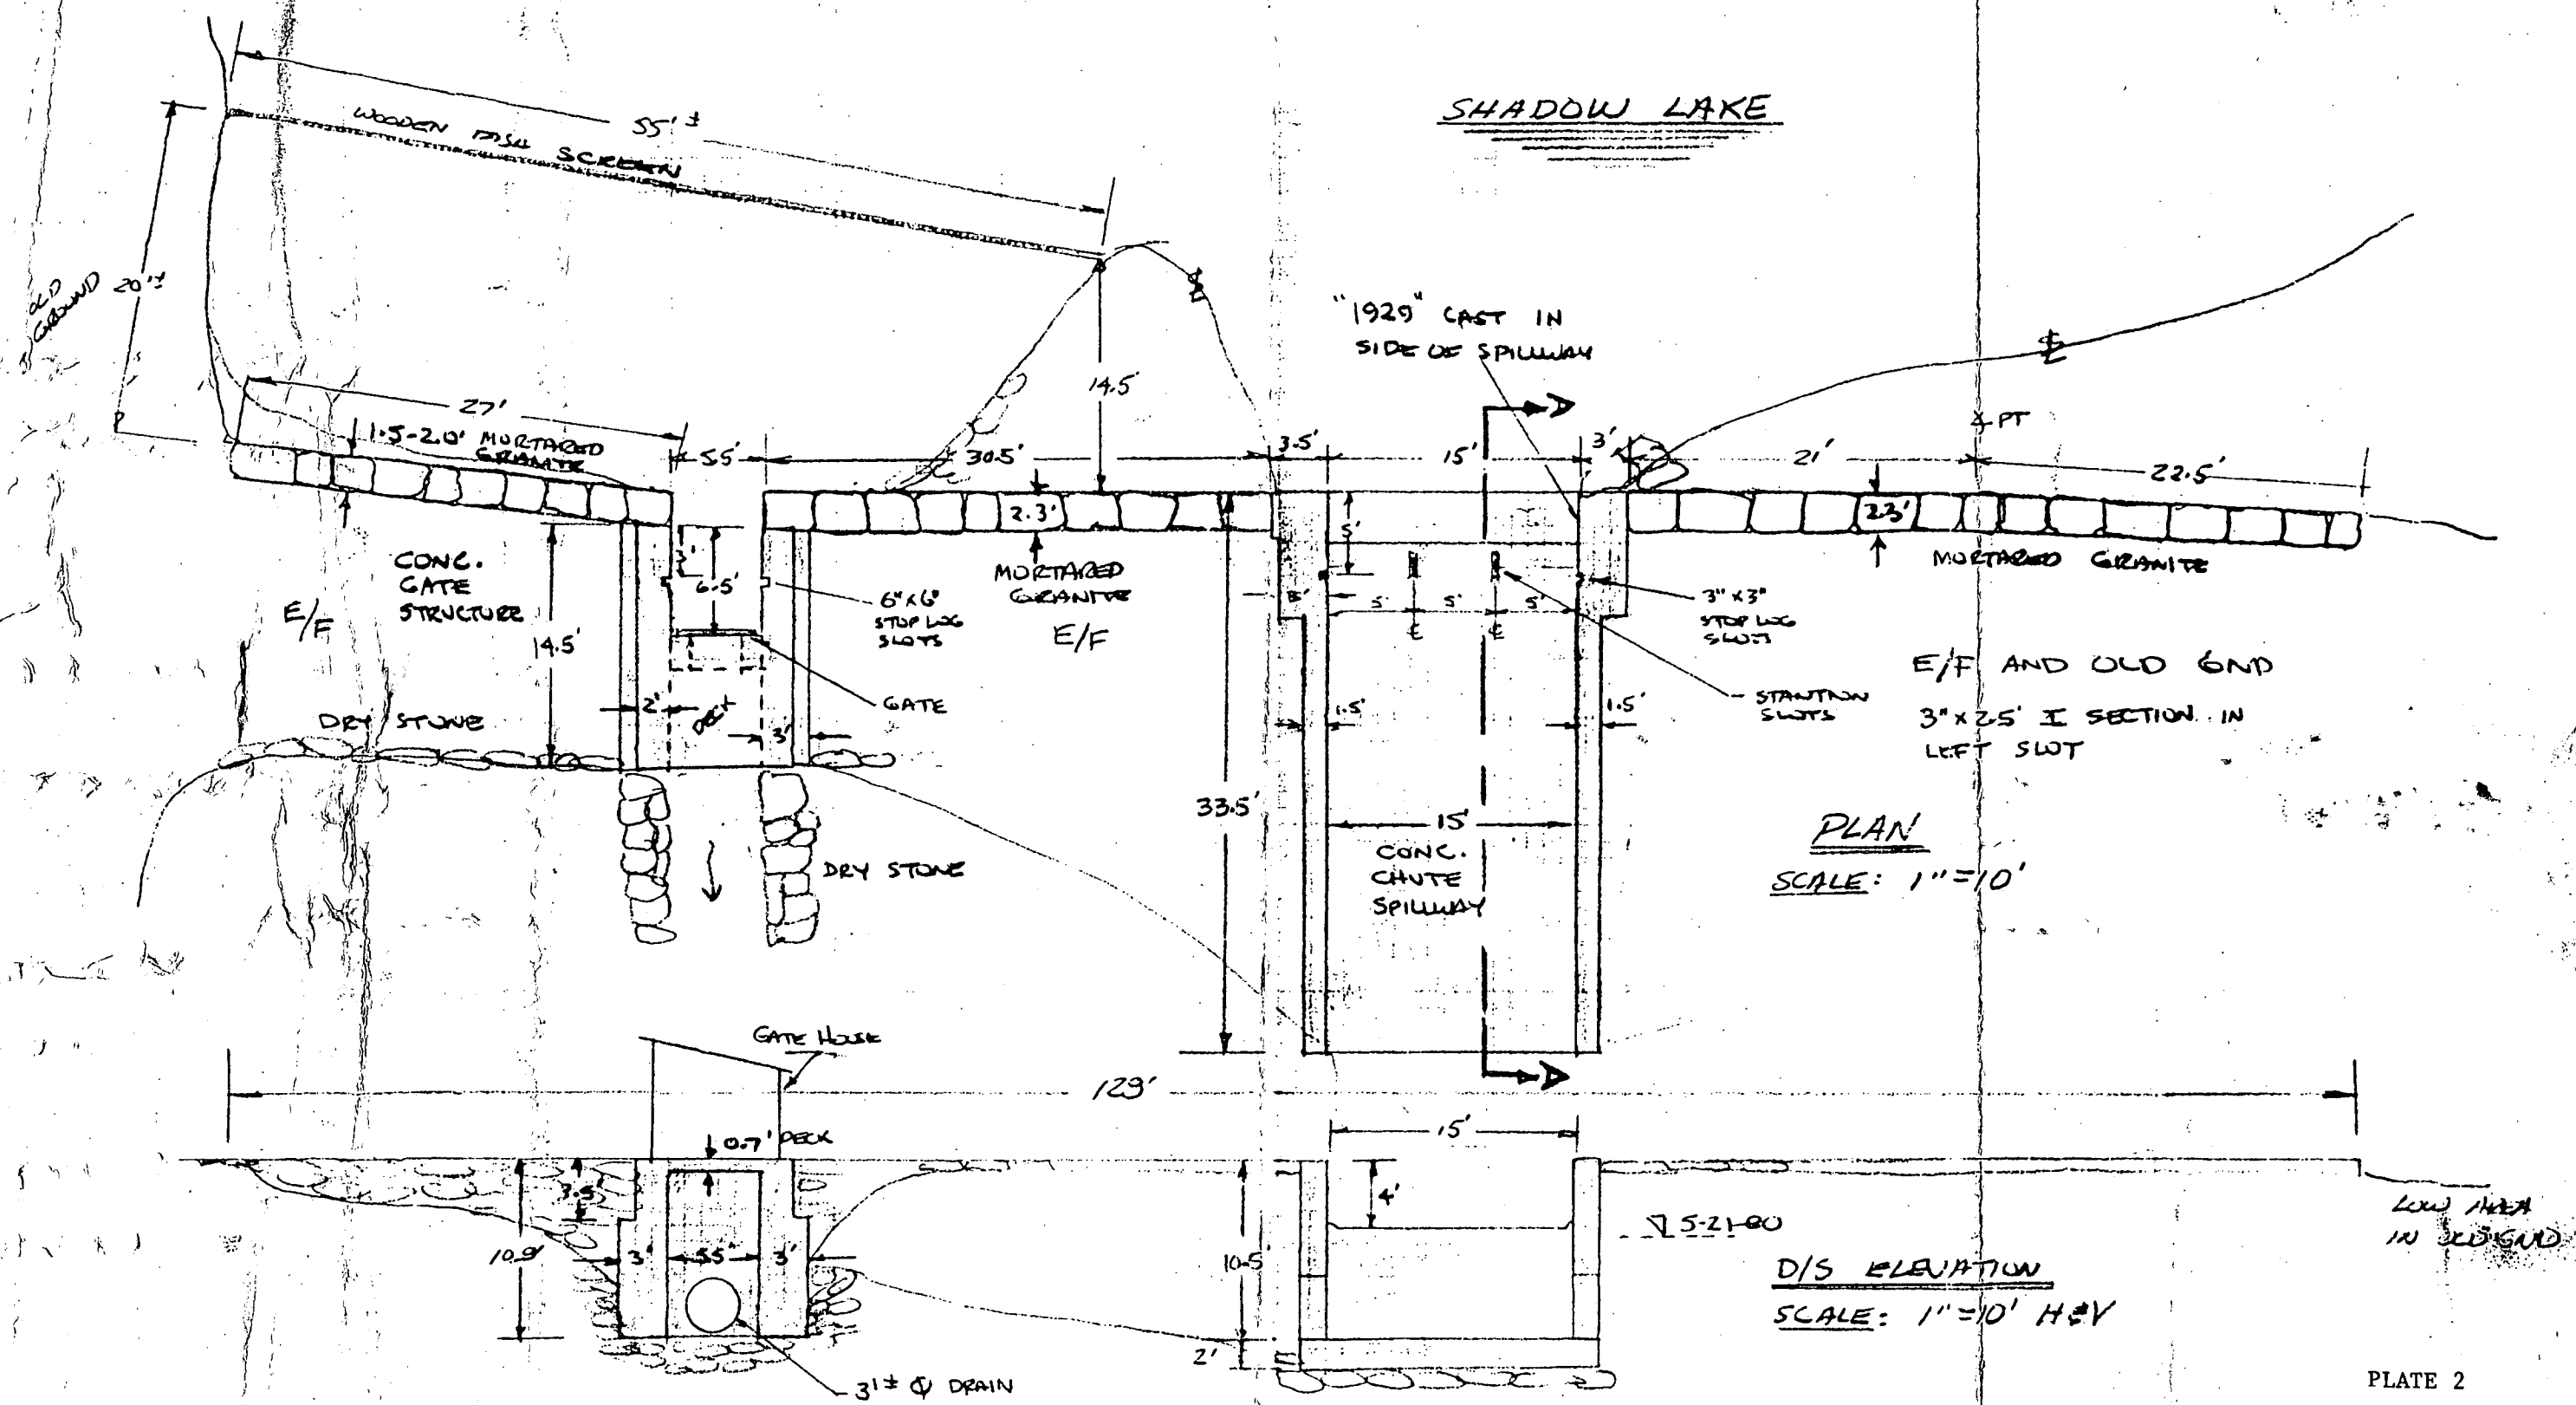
SHADOW LAKE

WOODEN FISH SCREEN

55'±

OLD GROUND 20'±

14.5'

℄

"1929" CAST IN SIDE OF SPILLWAY

℄

27'

1.5-2.0' MORTARED GRANITE

5.5'

30.5'

3.5'

15'

3'

21'

℄ PT

22.5'

2.3'

2.3'

MORTARED GRANITE

CONC. GATE STRUCTURE

3'

6.5'

6"x6" STOP LOG SLOTS

MORTARED GRANITE

5'

3"x3" STOP LOG SLOTS

E/F

14.5'

E/F

3'

5'

5'

5'

℄

℄

STANTION SLOTS

E/F AND OLD GND

GATE

3"x2.5' I SECTION IN LEFT SLOT

DRY STONE

2'

DECK

3'

1.5'

1.5'

33.5'

15'

PLAN

CONC. CHUTE SPILLWAY

SCALE: 1"=10'

DRY STONE

GATE HOUSE

129'

15'

0.7' DECK

3.5'

4'

▽ 5-21-80

LOW AREA IN GROUND

10.9'

3'

5.5'

3'

10.5'

D/S ELEVATION

SCALE: 1"=10' H&V

2'

3'± Φ DRAIN

PLATE 2